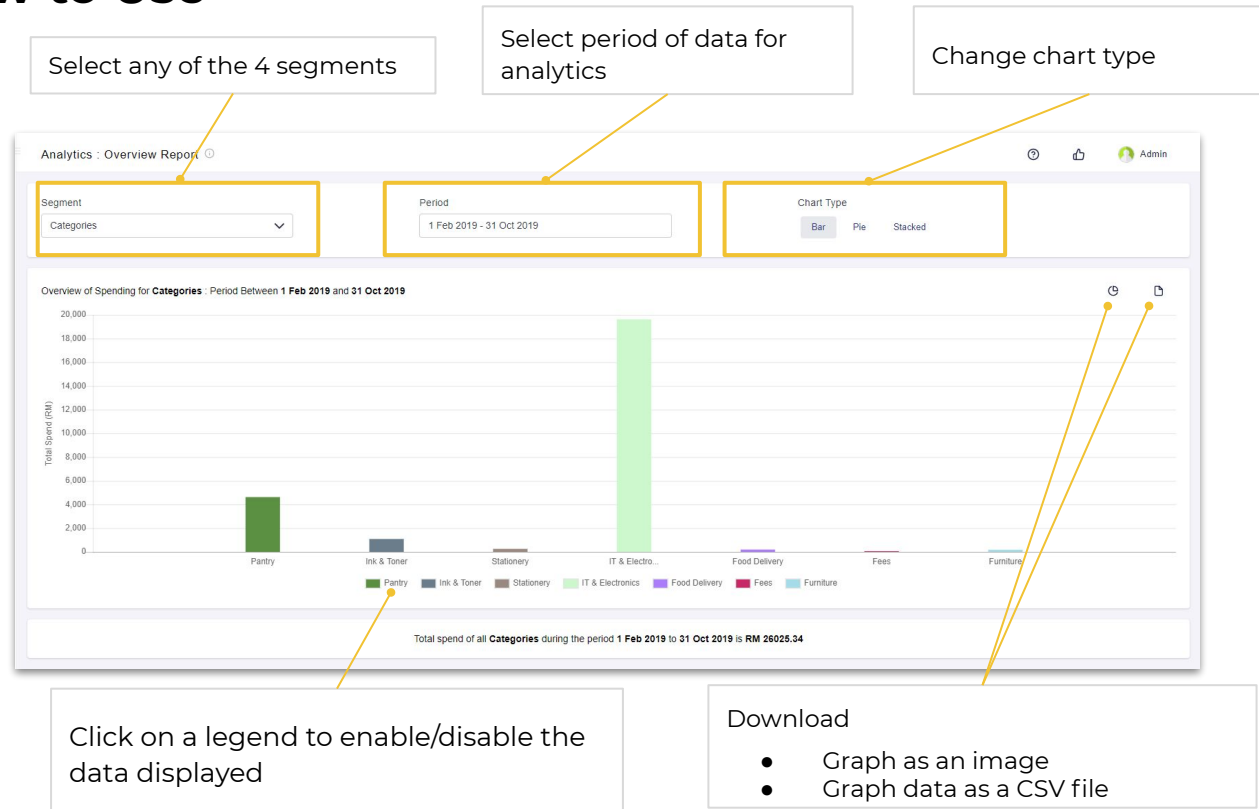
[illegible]

Select any of the 4 segments

Select period of data for analytics

Change chart type

Analytics : Overview Report

Admin

Segment

Categories

Period

1 Feb 2019 - 31 Oct 2019

Chart Type

Bar Pie Stacked

Overview of Spending for **Categories** : Period Between **1 Feb 2019** and **31 Oct 2019**

20,000
18,000
16,000
14,000
12,000
10,000
8,000
6,000
4,000
2,000
0

Total Spend (RM)

Pantry Ink & Toner Stationery IT & Electro... Food Delivery Fees Furniture

Pantry Ink & Toner Stationery IT & Electronics Food Delivery Fees Furniture

Total spend of all **Categories** during the period **1 Feb 2019** to **31 Oct 2019** is **RM 26025.34**

Click on a legend to enable/disable the data displayed

Download

- Graph as an image
- Graph data as a CSV file